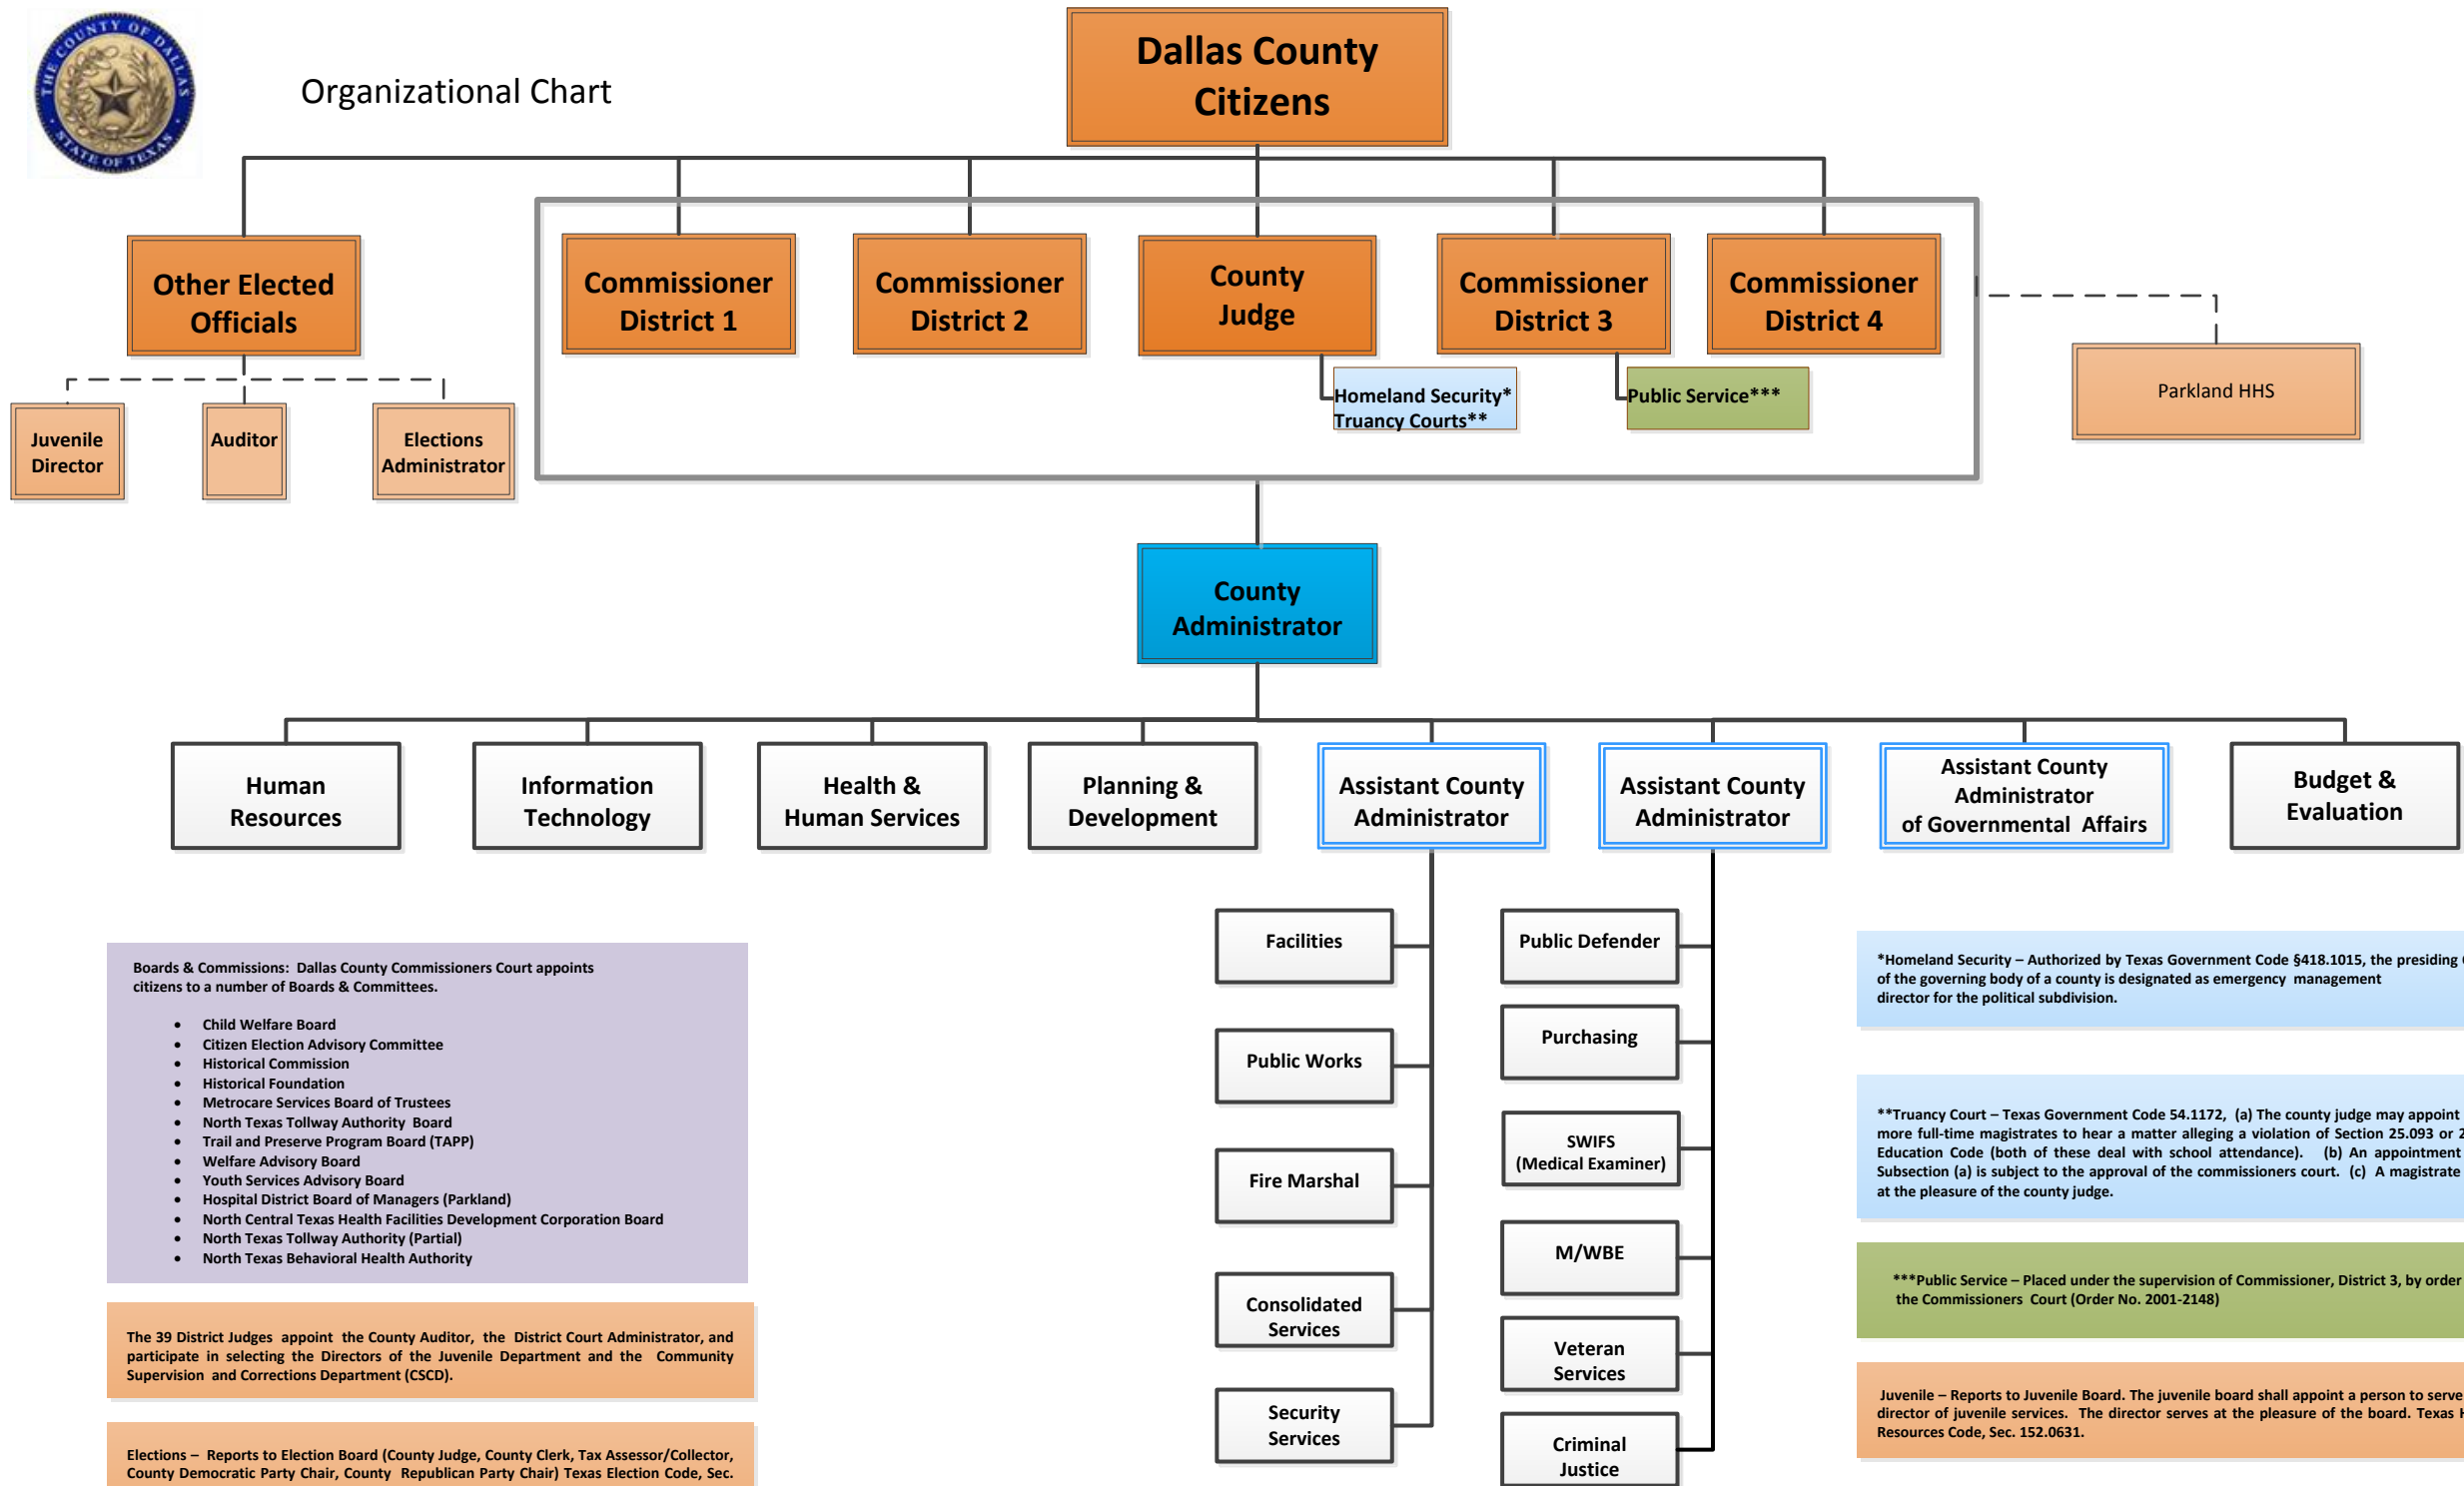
THE COUNTY OF DALLAS STATE OF TEXAS

Organizational Chart

Dallas County Citizens

Other Elected Officials

Commissioner District 1

Commissioner District 2

County Judge

Commissioner District 3

Commissioner District 4

Parkland HHS

Juvenile Director

Auditor

Elections Administrator

Homeland Security*
Truancy Courts**

Public Service***

County Administrator

Human Resources

Information Technology

Health & Human Services

Planning & Development

Assistant County Administrator

Assistant County Administrator

Assistant County Administrator of Governmental Affairs

Budget & Evaluation

Facilities

Public Works

Fire Marshal

Consolidated Services

Security Services

Public Defender

Purchasing

SWIFS (Medical Examiner)

M/WBE

Veteran Services

Criminal Justice

Boards & Commissions: Dallas County Commissioners Court appoints citizens to a number of Boards & Committees.

- Child Welfare Board
- Citizen Election Advisory Committee
- Historical Commission
- Historical Foundation
- Metrocare Services Board of Trustees
- North Texas Tollway Authority Board
- Trail and Preserve Program Board (TAPP)
- Welfare Advisory Board
- Youth Services Advisory Board
- Hospital District Board of Managers (Parkland)
- North Central Texas Health Facilities Development Corporation Board
- North Texas Tollway Authority (Partial)
- North Texas Behavioral Health Authority

The 39 District Judges appoint the County Auditor, the District Court Administrator, and participate in selecting the Directors of the Juvenile Department and the Community Supervision and Corrections Department (CSCD).

Elections – Reports to Election Board (County Judge, County Clerk, Tax Assessor/Collector, County Democratic Party Chair, County Republican Party Chair) Texas Election Code, Sec.

*Homeland Security – Authorized by Texas Government Code §418.1015, the presiding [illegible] of the governing body of a county is designated as emergency management director for the political subdivision.

**Truancy Court – Texas Government Code 54.1172, (a) The county judge may appoint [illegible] more full-time magistrates to hear a matter alleging a violation of Section 25.093 or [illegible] Education Code (both of these deal with school attendance). (b) An appointment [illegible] Subsection (a) is subject to the approval of the commissioners court. (c) A magistrate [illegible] at the pleasure of the county judge.

***Public Service – Placed under the supervision of Commissioner, District 3, by order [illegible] the Commissioners Court (Order No. 2001-2148)

Juvenile – Reports to Juvenile Board. The juvenile board shall appoint a person to serve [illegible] director of juvenile services. The director serves at the pleasure of the board. Texas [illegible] Resources Code, Sec. 152.0631.